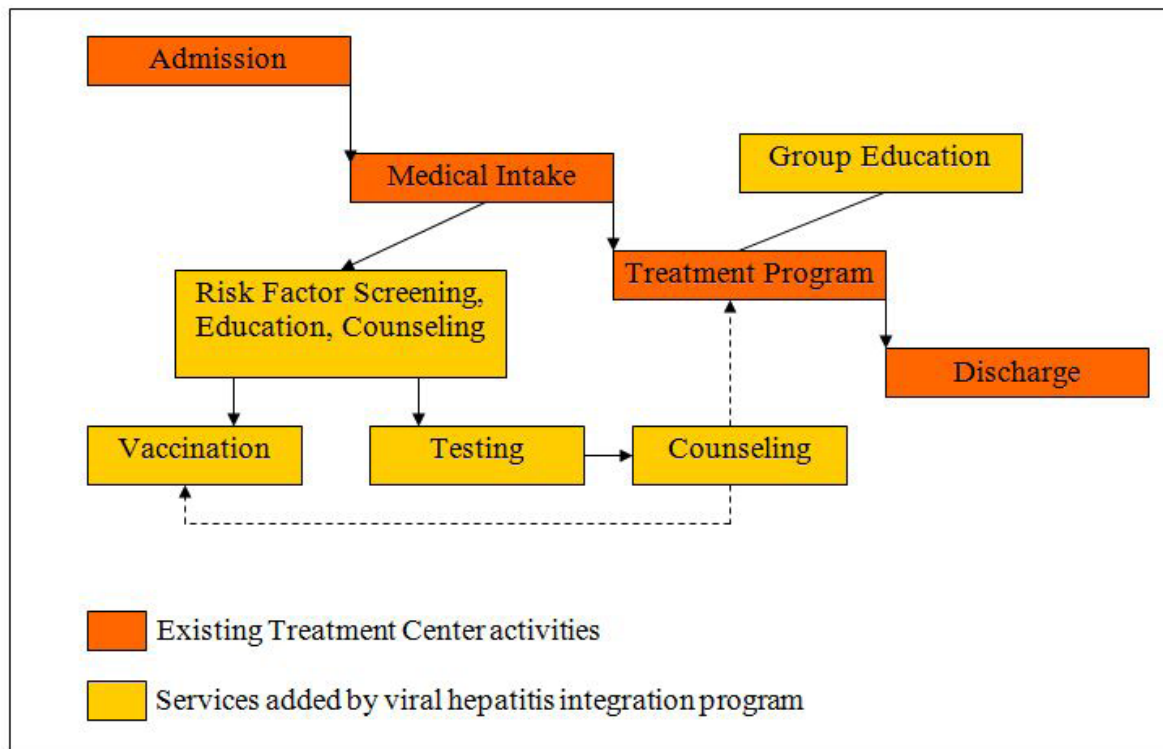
Admission

Medical Intake

Group Education

Treatment Program

Risk Factor Screening, Education, Counseling

Discharge

Vaccination

Testing

Counseling

Existing Treatment Center activities

Services added by viral hepatitis integration program